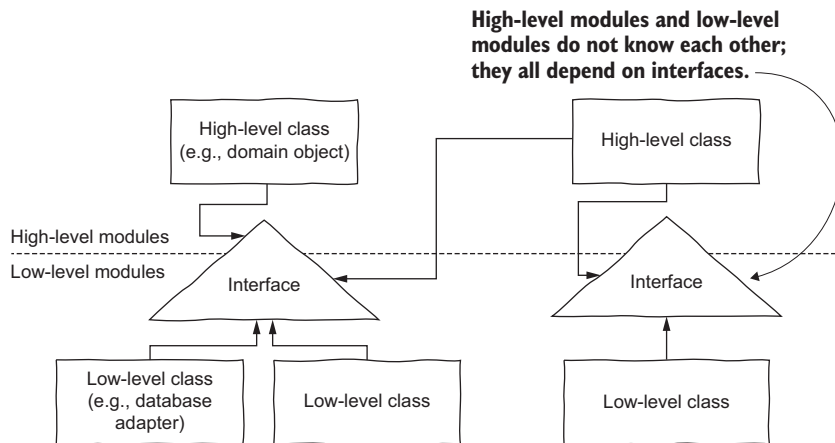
High-level modules and low-level modules do not know each other; they all depend on interfaces.

High-level class (e.g., domain object)

High-level class

High-level modules

Low-level modules

Interface

Interface

Low-level class (e.g., database adapter)

Low-level class

Low-level class